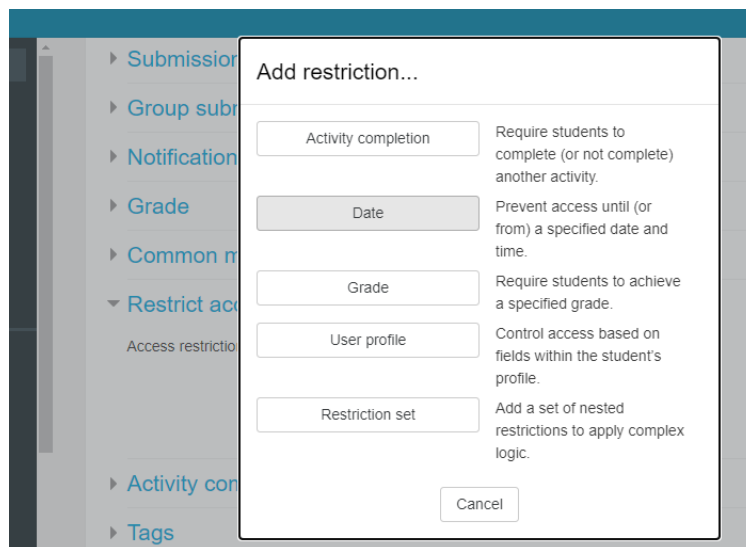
Submission
Group subm
Notification
Grade
Common m
Restrict acc
Access restriction
Activity con
Tags

Add restriction...

| | |
|---|---|
| Activity completion | Require students to complete (or not complete) another activity. |
| Date | Prevent access until (or from) a specified date and time. |
| Grade | Require students to achieve a specified grade. |
| User profile | Control access based on fields within the student's profile. |
| Restriction set | Add a set of nested restrictions to apply complex logic. |

Cancel